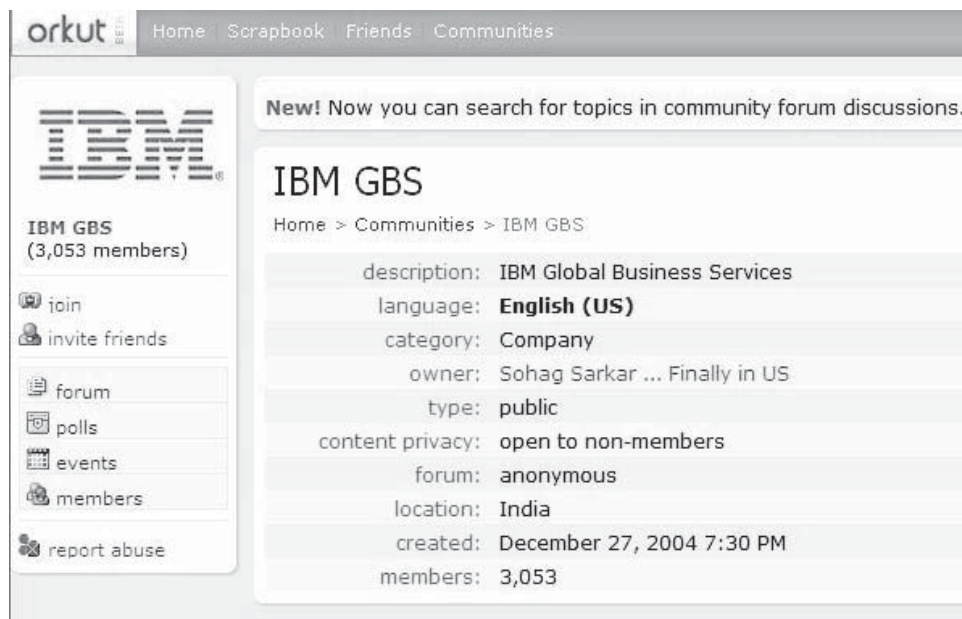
orkut BETA Home Scrapbook Friends Communities

IBM

IBM GBS
(3,053 members)

join
invite friends

forum
polls
events
members

report abuse

New! Now you can search for topics in community forum discussions.

IBM GBS

Home > Communities > IBM GBS

| | |
|---|---|
| description: | IBM Global Business Services |
| language: | **English (US)** |
| category: | Company |
| owner: | Sohag Sarkar ... Finally in US |
| type: | public |
| content privacy: | open to non-members |
| forum: | anonymous |
| location: | India |
| created: | December 27, 2004 7:30 PM |
| members: | 3,053 |